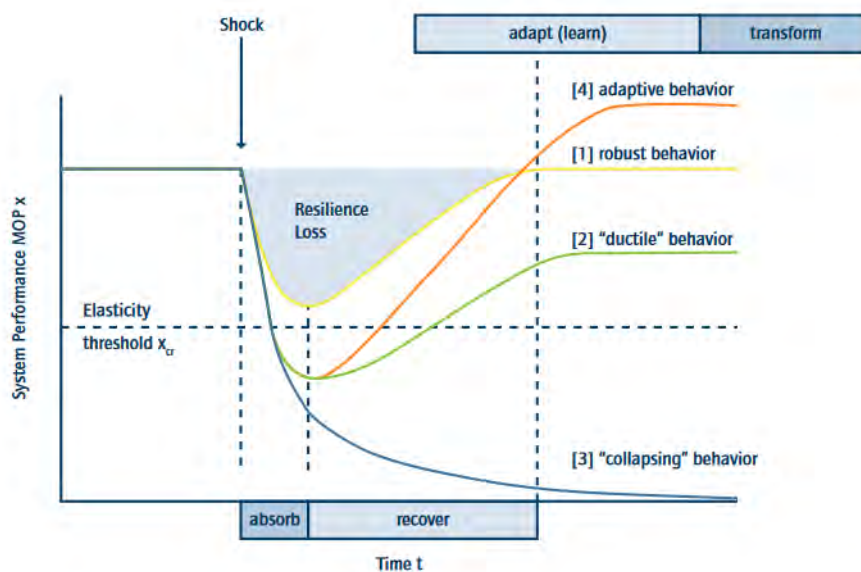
Shock

adapt (learn)

transform

[4] adaptive behavior

[1] robust behavior

Resilience Loss

[2] “ductile” behavior

System Performance MOP x

Elasticity

threshold $x_{cr}$

[3] “collapsing” behavior

absorb

recover

Time t